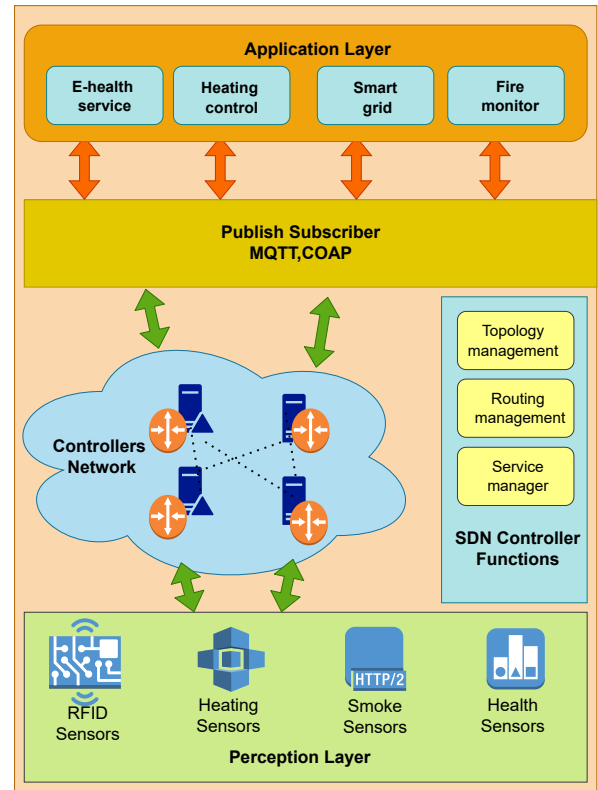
Application Layer

E-health service

Heating control

Smart grid

Fire monitor

Publish Subscriber
MQTT,COAP

Topology management

Routing management

Service manager

SDN Controller Functions

Controllers Network

HTTP/2

RFID Sensors

Heating Sensors

Smoke Sensors

Health Sensors

Perception Layer